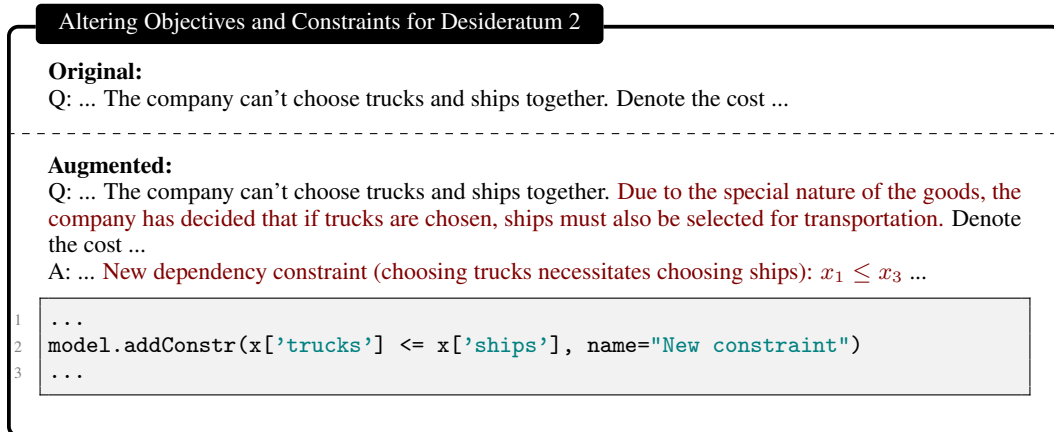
Altering Objectives and Constraints for Desideratum 2

**Original:**
Q: ... The company can't choose trucks and ships together. Denote the cost ...

**Augmented:**
Q: ... The company can't choose trucks and ships together. Due to the special nature of the goods, the company has decided that if trucks are chosen, ships must also be selected for transportation. Denote the cost ...
A: ... New dependency constraint (choosing trucks necessitates choosing ships): $x_1 \leq x_3$ ...

1 ...
2 model.addConstr(x['trucks'] <= x['ships'], name="New constraint")
3 ...